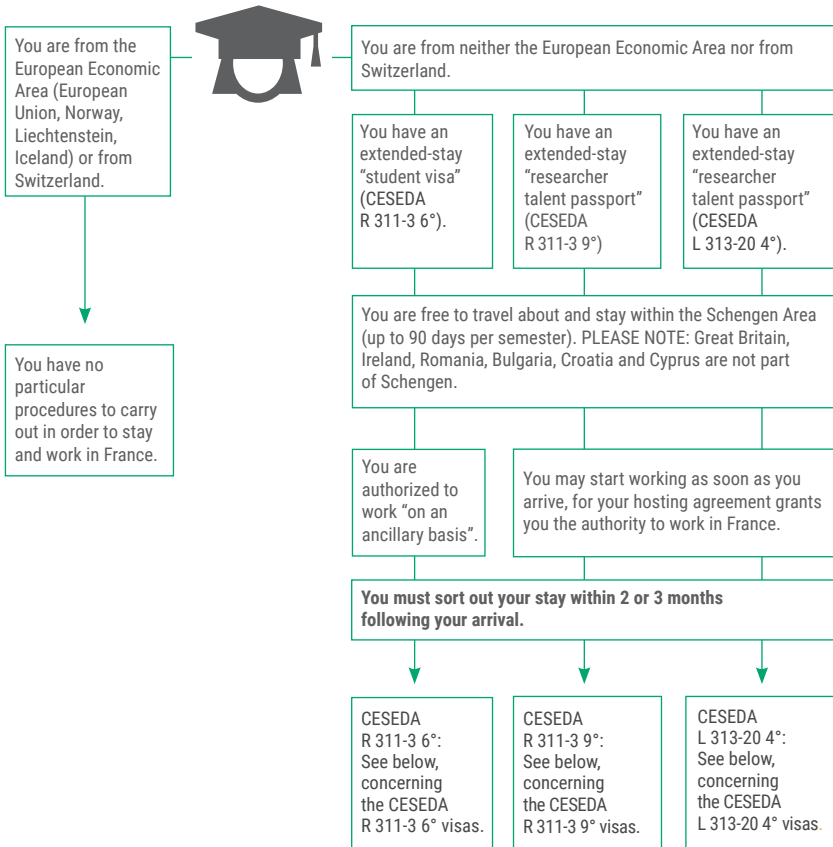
You are from the European Economic Area (European Union, Norway, Liechtenstein, Iceland) or from Switzerland.

You have no particular procedures to carry out in order to stay and work in France.

You are from neither the European Economic Area nor from Switzerland.

You have an extended-stay “student visa” (CESEDA R 311-3 6°).

You have an extended-stay “researcher talent passport” (CESEDA R 311-3 9°)

You have an extended-stay “researcher talent passport” (CESEDA L 313-20 4°).

You are free to travel about and stay within the Schengen Area (up to 90 days per semester). PLEASE NOTE: Great Britain, Ireland, Romania, Bulgaria, Croatia and Cyprus are not part of Schengen.

You are authorized to work “on an ancillary basis”.

You may start working as soon as you arrive, for your hosting agreement grants you the authority to work in France.

**You must sort out your stay within 2 or 3 months following your arrival.**

CESEDA R 311-3 6°: See below, concerning the CESEDA R 311-3 6° visas.

CESEDA R 311-3 9°: See below, concerning the CESEDA R 311-3 9° visas.

CESEDA L 313-20 4°: See below, concerning the CESEDA L 313-20 4° visas.